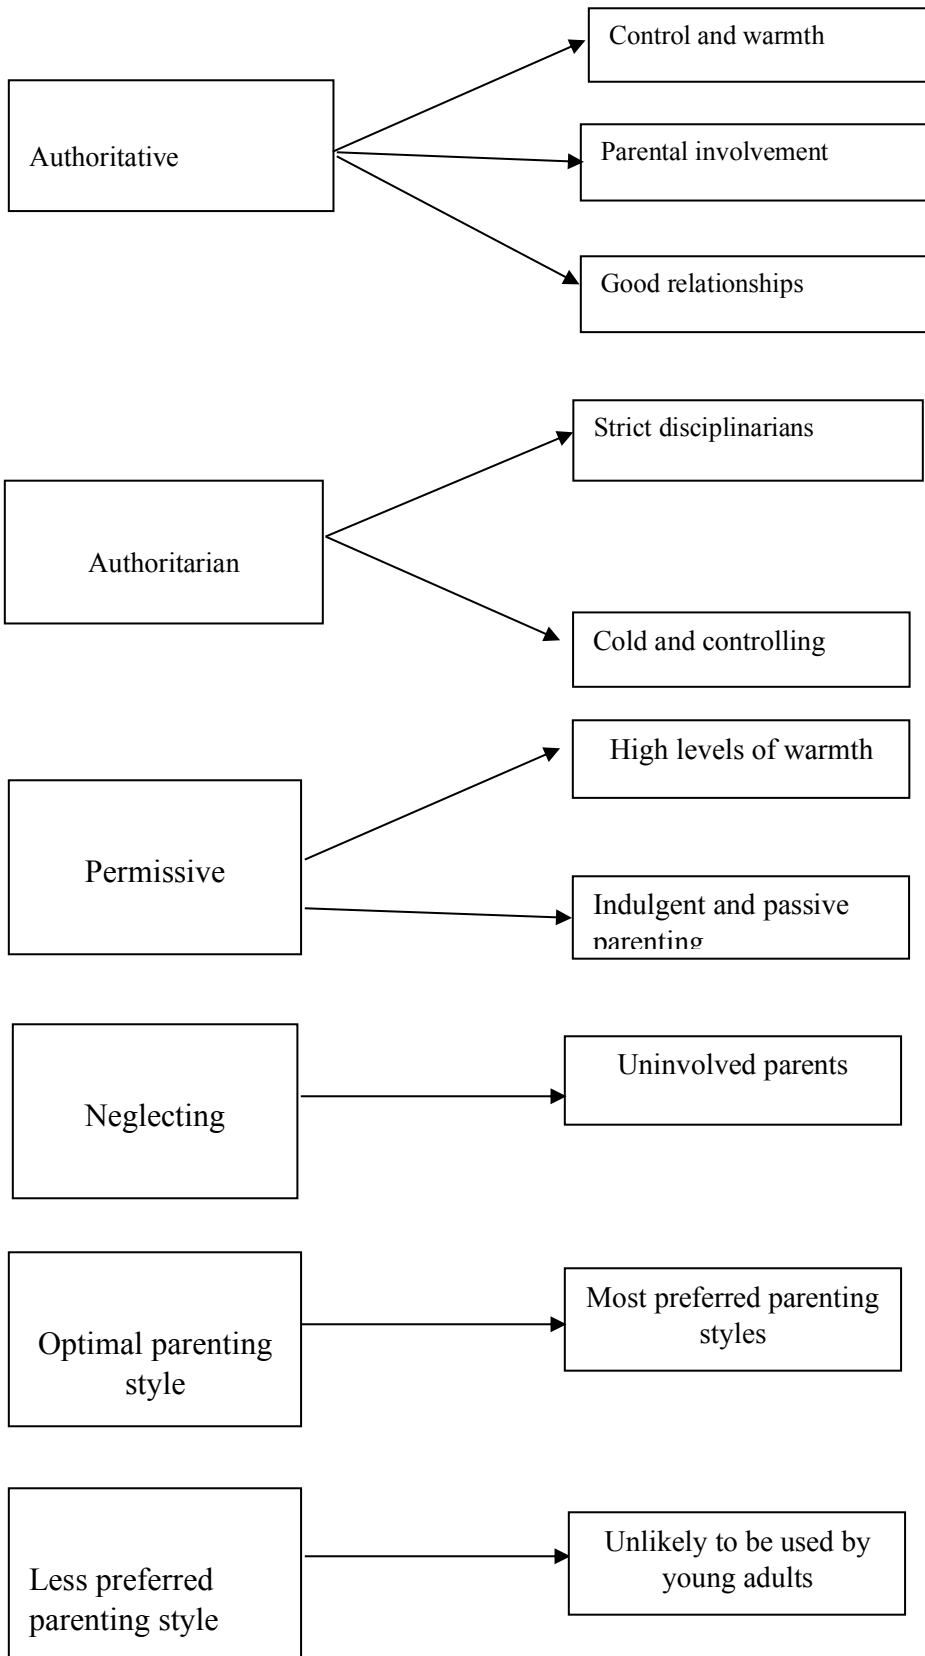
Authoritative

Control and warmth

Parental involvement

Good relationships

Authoritarian

Strict disciplinarians

Cold and controlling

Permissive

High levels of warmth

Indulgent and passive parenting

Neglecting

Uninvolved parents

Optimal parenting style

Most preferred parenting styles

Less preferred parenting style

Unlikely to be used by young adults